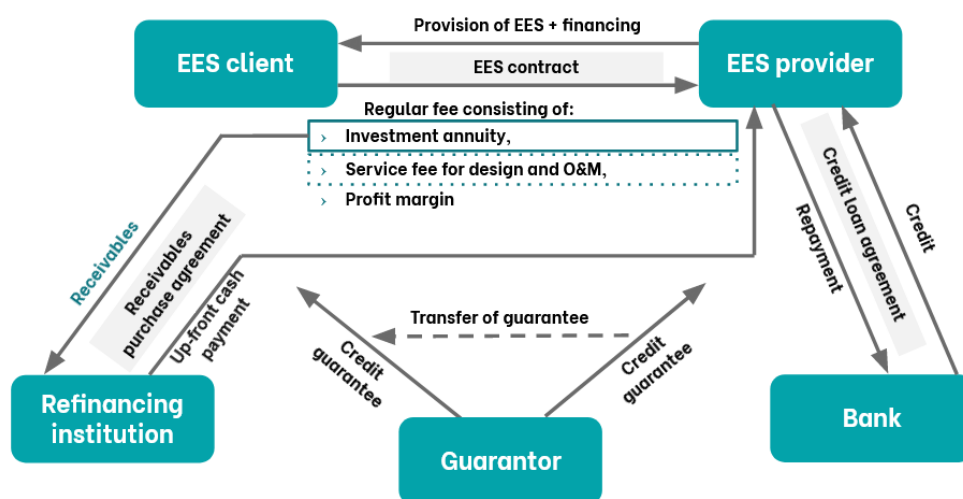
EES client

Provision of EES + financing

EES contract

EES provider

Regular fee consisting of:

› Investment annuity,

› Service fee for design and O&M,

› Profit margin

Receivables

Receivables purchase agreement

Up-front cash payment

Credit loan agreement

Repayment

Credit

Transfer of guarantee

Credit guarantee

Credit guarantee

Refinancing institution

Guarantor

Bank